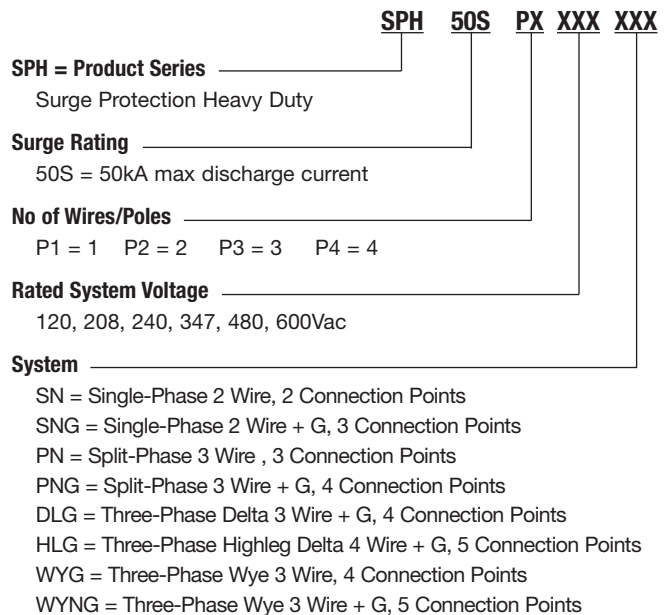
SPH 50S PX XXX XXX

SPH = Product Series

Surge Protection Heavy Duty

Surge Rating

50S = 50kA max discharge current

No of Wires/Poles

P1 = 1 P2 = 2 P3 = 3 P4 = 4

Rated System Voltage

120, 208, 240, 347, 480, 600Vac

System

SN = Single-Phase 2 Wire, 2 Connection Points

SNG = Single-Phase 2 Wire + G, 3 Connection Points

PN = Split-Phase 3 Wire , 3 Connection Points

PNG = Split-Phase 3 Wire + G, 4 Connection Points

DLG = Three-Phase Delta 3 Wire + G, 4 Connection Points

HLG = Three-Phase Highleg Delta 4 Wire + G, 5 Connection Points

WYG = Three-Phase Wye 3 Wire, 4 Connection Points

WYNG = Three-Phase Wye 3 Wire + G, 5 Connection Points